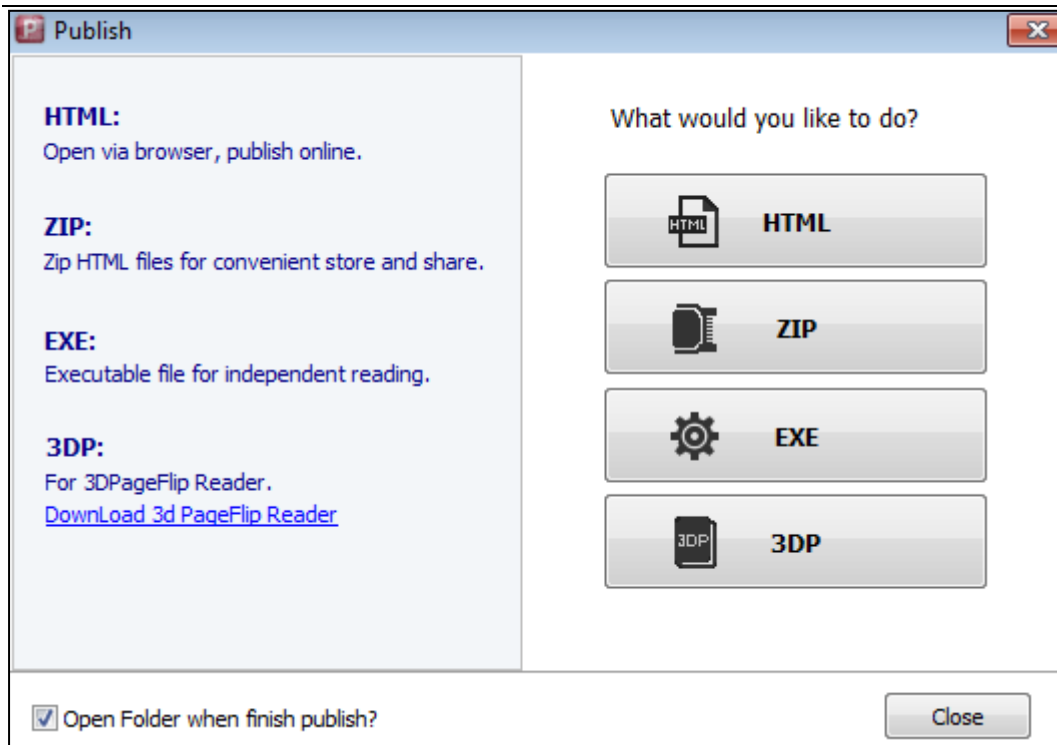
Publish

HTML:
Open via browser, publish online.

ZIP:
Zip HTML files for convenient store and share.

EXE:
Executable file for independent reading.

3DP:
For 3DPageFlip Reader.
DownLoad 3d PageFlip Reader

What would you like to do?

HTML HTML

ZIP

EXE

3DP 3DP

Open Folder when finish publish?

Close